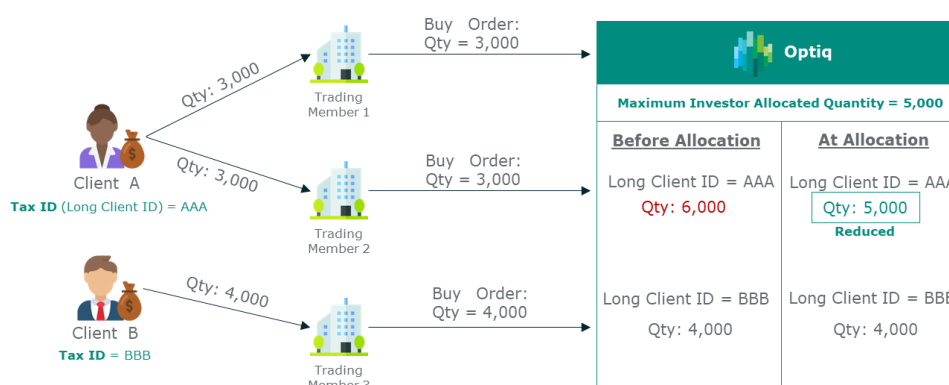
Client A

Tax ID (Long Client ID) = AAA

Client B

Tax ID = BBB

Qty: 3,000

Qty: 3,000

Qty: 4,000

Trading Member 1

Trading Member 2

Trading Member 3

Buy Order: Qty = 3,000

Buy Order: Qty = 3,000

Buy Order: Qty = 4,000

Optiq

Maximum Investor Allocated Quantity = 5,000

| Before Allocation | At Allocation |
|---|---|
| Long Client ID = AAA<br>Qty: 6,000 | Long Client ID = AA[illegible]<br>Qty: 5,000<br>Reduced |
| Long Client ID = BBB<br>Qty: 4,000 | Long Client ID = BB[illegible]<br>Qty: 4,000 |